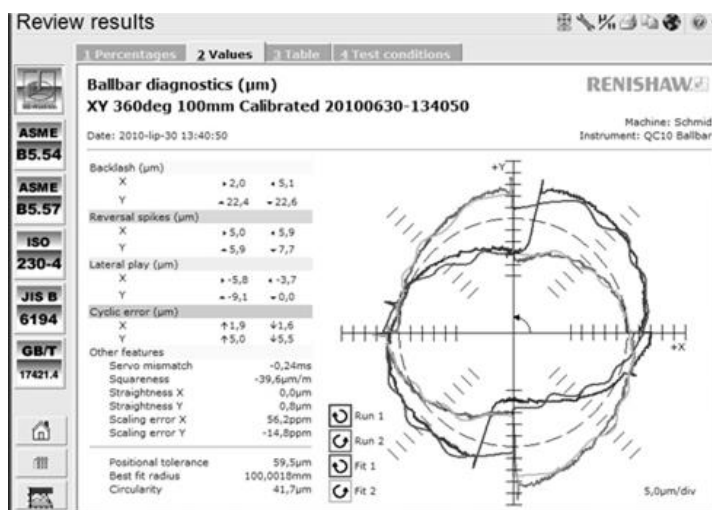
Review results

1 Percentages | 2 Values | 3 Table | 4 Test conditions

ASME B5.54
ASME B5.57
ISO 230-4
JIS B 6194
GB/T 17421.4

Ballbar diagnostics (µm)
XY 360deg 100mm Calibrated 20100630-134050

RENISHAW

Date: 2010-lip-30 13:40:50

Machine: Schmid
Instrument: QC10 Ballbar

| | | |
|---|---|---|
| Backlash (µm) | | |
| X | 2,0 | 5,1 |
| Y | 22,4 | 22,6 |
| Reversal spikes (µm) | | |
| X | 5,0 | 5,9 |
| Y | 5,9 | 7,7 |
| Lateral play (µm) | | |
| X | -5,8 | -3,7 |
| Y | -9,1 | 0,0 |
| Cyclic error (µm) | | |
| X | 1,9 | 1,6 |
| Y | 5,0 | 5,5 |
| Other features | | |
| Servo mismatch | | -0,24ms |
| Squareness | | -39,6µm/m |
| Straightness X | | 0,0µm |
| Straightness Y | | 0,8µm |
| Scaling error X | | 56,2ppm |
| Scaling error Y | | -14,8ppm |
| Positional tolerance | | 59,5µm |
| Best fit radius | | 100,0018mm |
| Circularity | | 41,7µm |

+Y
+X

Run 1
Run 2
Fit 1
Fit 2

5,0µm/div